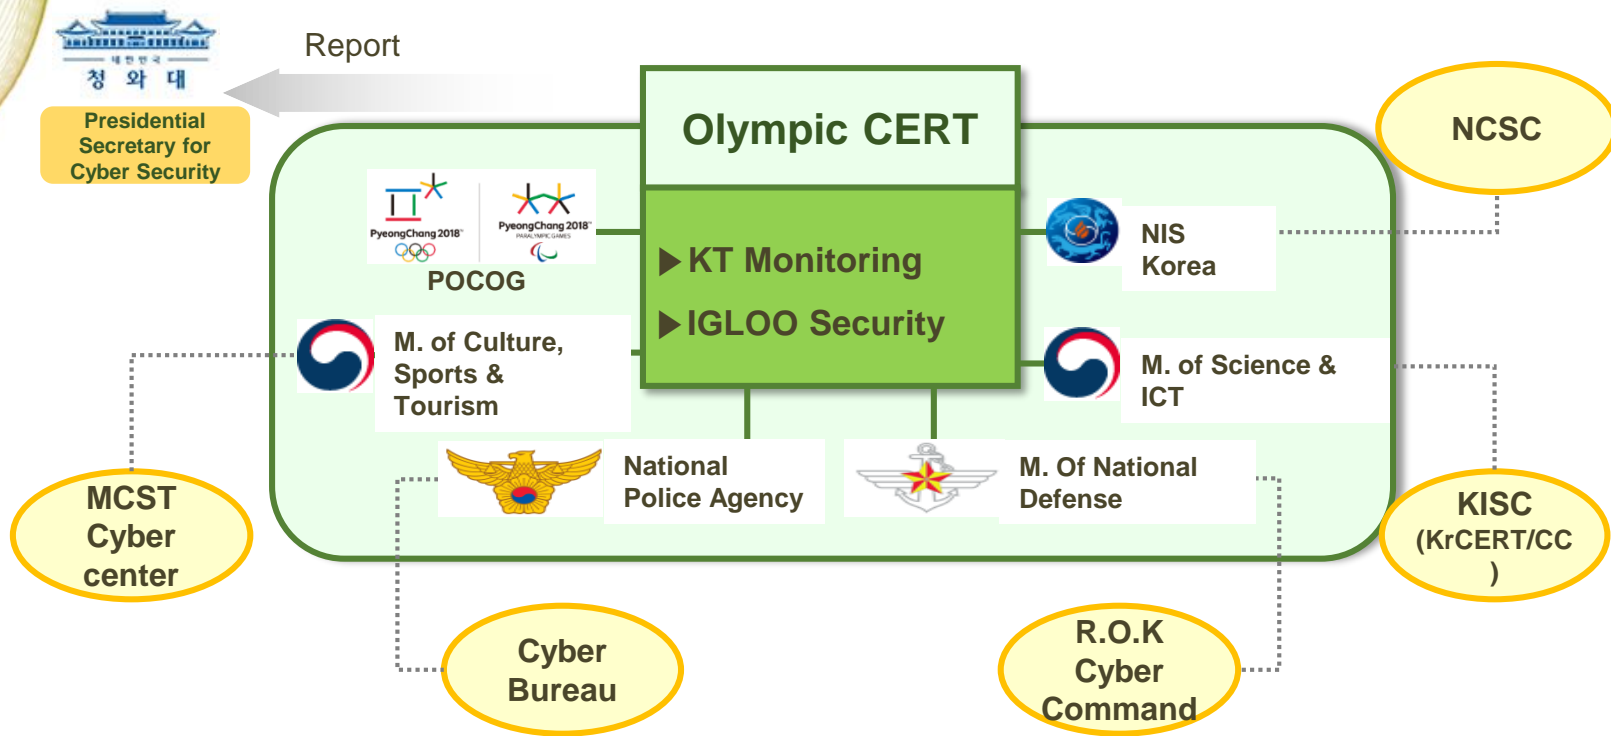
대한민국
청 와 대

Presidential Secretary for Cyber Security

Report

Olympic CERT

▶KT Monitoring
▶IGLOO Security

PyeongChang 2018
PyeongChang 2018 PARALYMPIC GAMES
POCOG

M. of Culture, Sports & Tourism

NIS Korea

M. of Science & ICT

National Police Agency

M. Of National Defense

NCSC

MCST Cyber center

KISC (KrCERT/CC )

Cyber Bureau

R.O.K Cyber Command